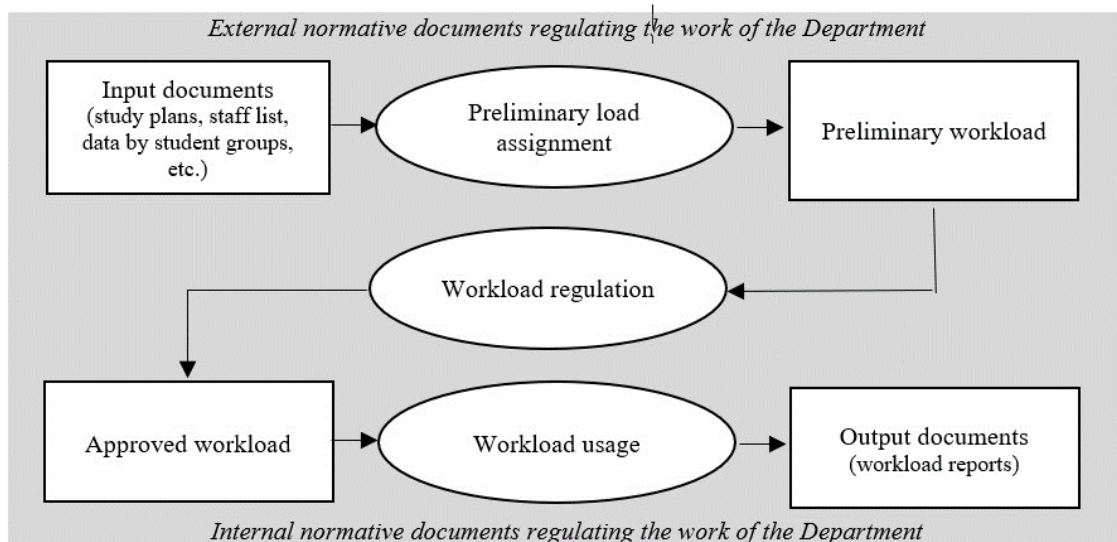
External normative documents regulating the work of the Department

Input documents (study plans, staff list, data by student groups, etc.)

Preliminary load assignment

Preliminary workload

Workload regulation

Approved workload

Workload usage

Output documents (workload reports)

Internal normative documents regulating the work of the Department